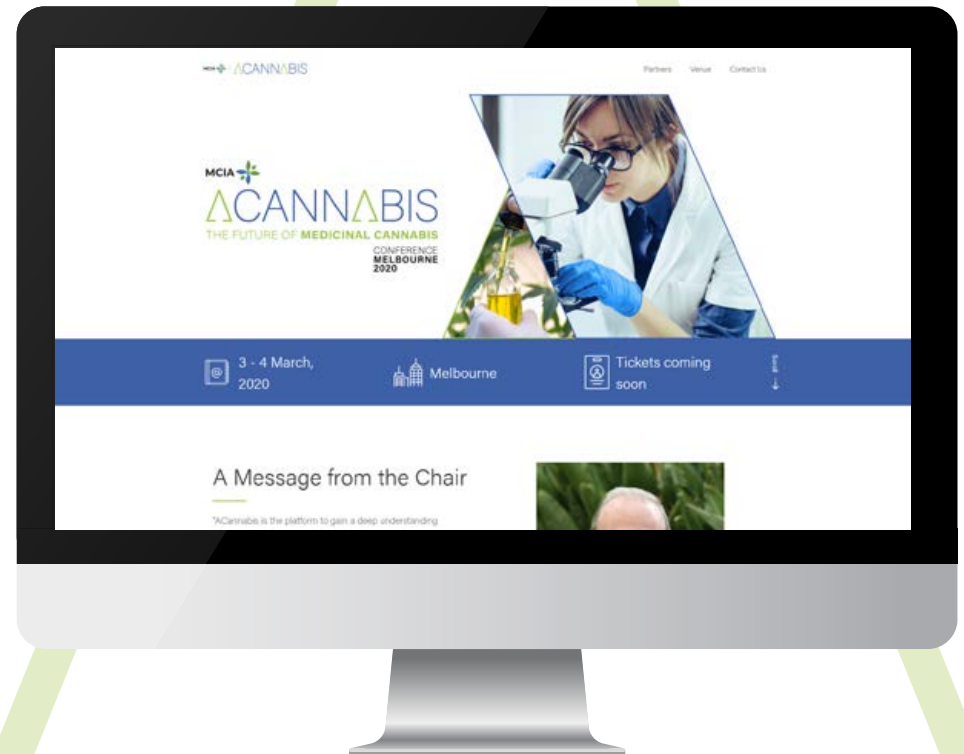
MCIA ΛCANNΛBIS

Partners Venue Contact Us

MCIA
ΛCANNΛBIS
THE FUTURE OF MEDICINAL CANNABIS
CONFERENCE
MELBOURNE
2020

3 - 4 March, 2020

Melbourne

Tickets coming soon

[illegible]

A Message from the Chair

"ACannabis is the platform to gain a deep understanding